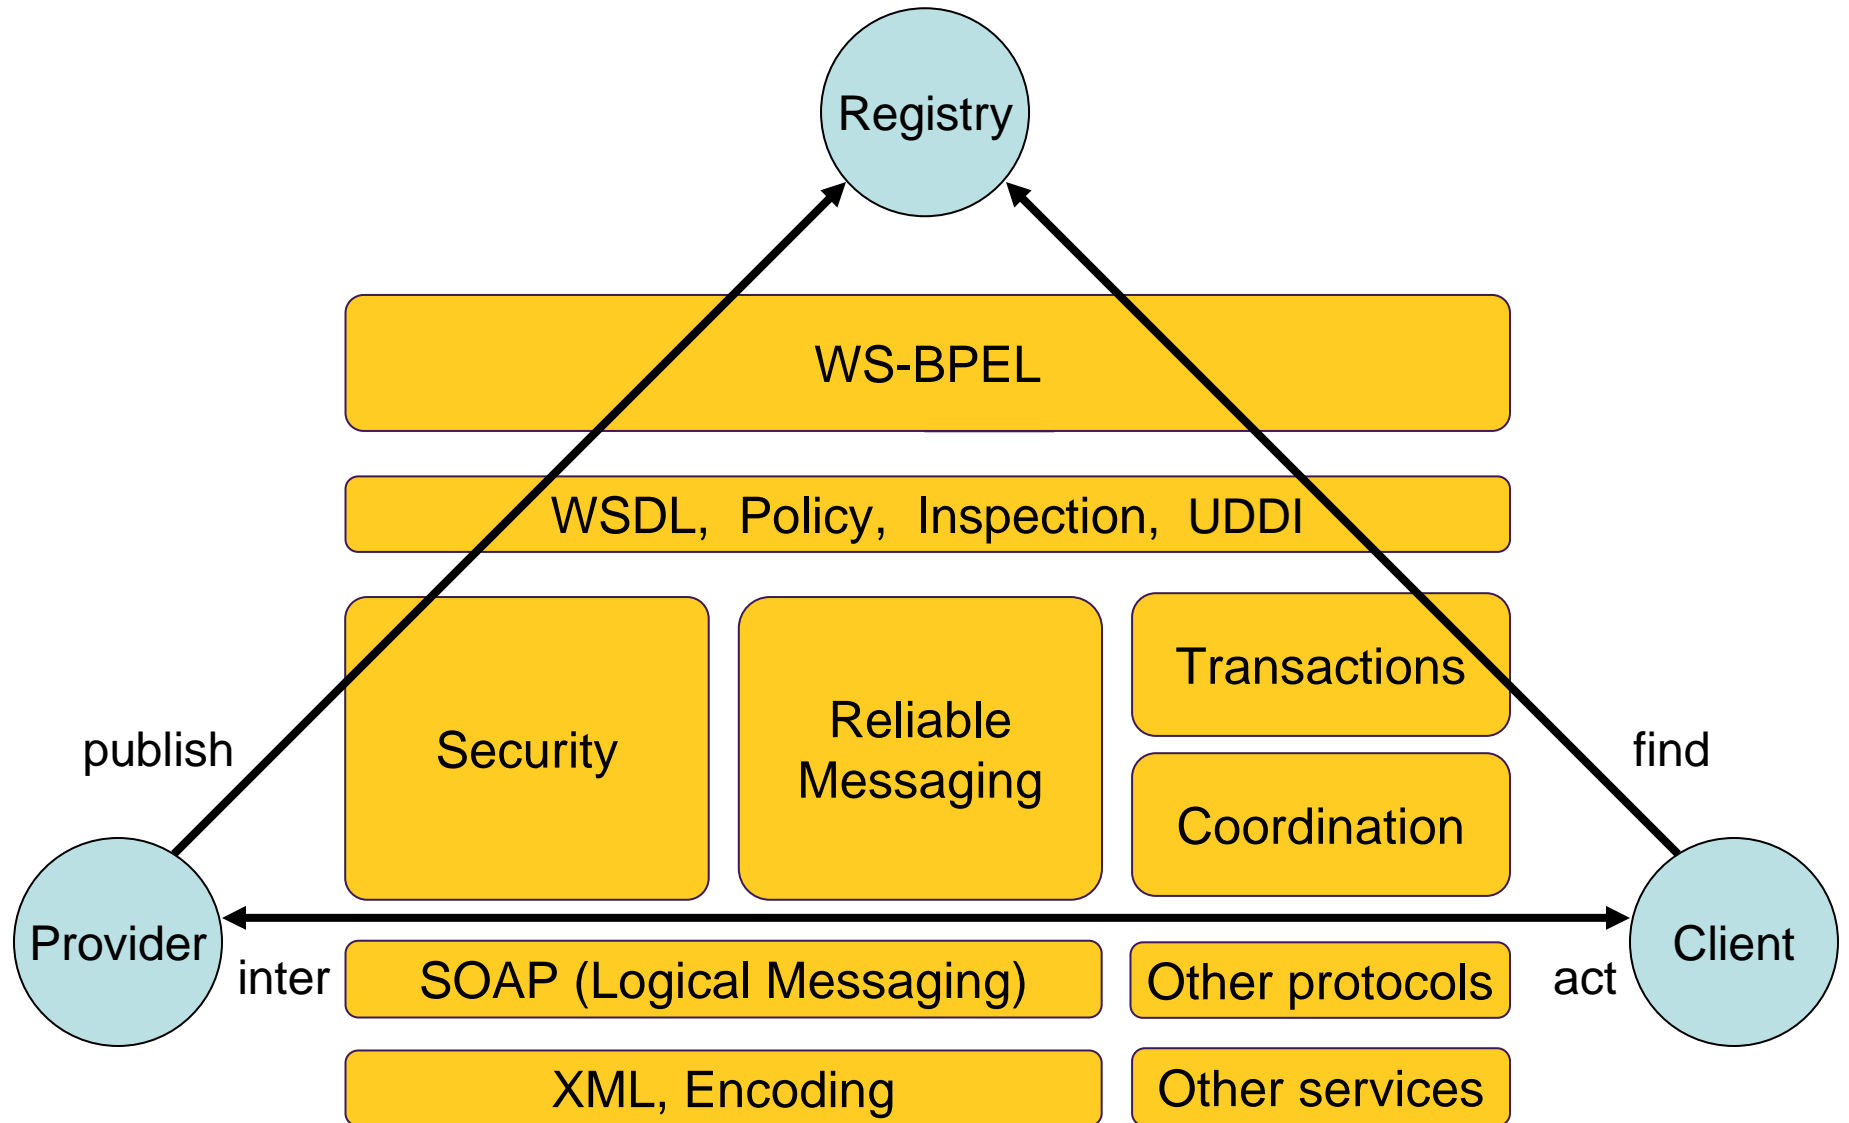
Registry

WS-BPEL

WSDL, Policy, Inspection, UDDI

Security

Reliable Messaging

Transactions

Coordination

publish

find

Provider

Client

inter

act

SOAP (Logical Messaging)

Other protocols

XML, Encoding

Other services